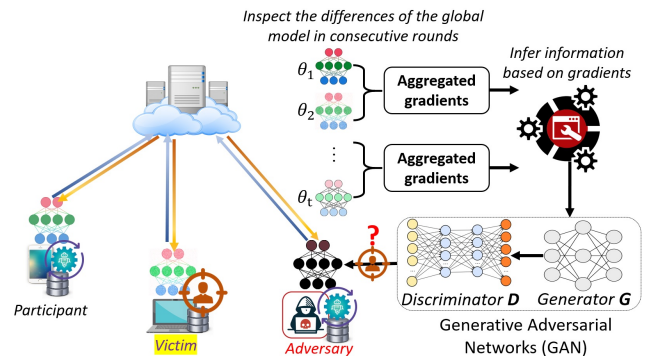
Inspect the differences of the global model in consecutive rounds

$\theta_1$

$\theta_2$

$\vdots$

$\theta_t$

Aggregated gradients

Aggregated gradients

Infer information based on gradients

Participant

Victim

Adversary

?

Discriminator D

Generator G

Generative Adversarial Networks (GAN)